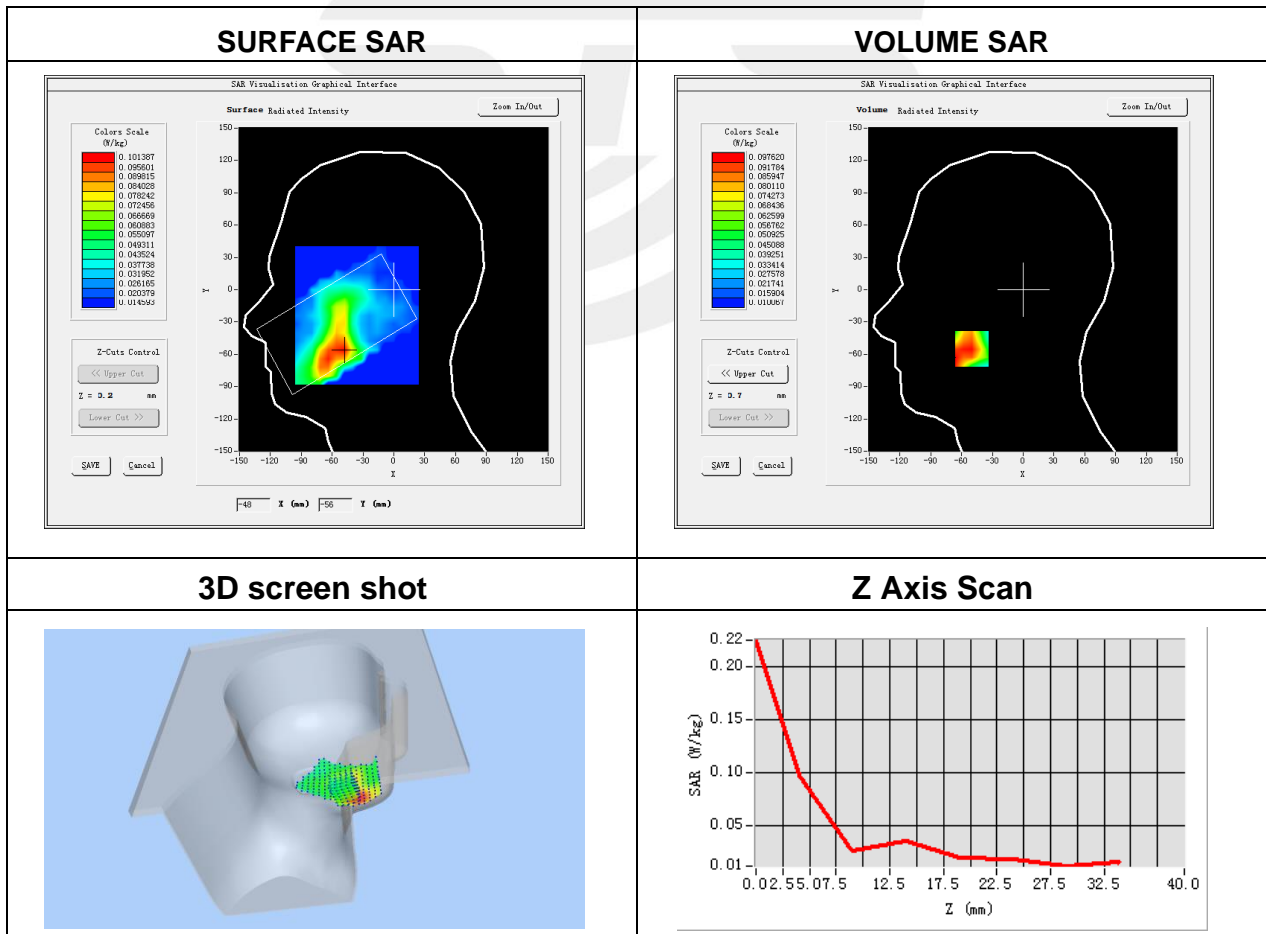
| SURFACE SAR | VOLUME SAR |
|---|---|
| SAR Visualization Graphical Interface<br>Surface Radiated Intensity<br>Zoom In/Out<br>Colors Scale (W/kg)<br>0.101387<br>0.095601<br>0.089815<br>0.084028<br>0.078242<br>0.072456<br>0.066669<br>0.060883<br>0.055097<br>0.049311<br>0.043524<br>0.037738<br>0.031952<br>0.026165<br>0.020379<br>0.014593<br>Z-Cuts Control<br><< Upper Cut<br>Z = 0.2 mm<br>Lower Cut >><br>SAVE Cancel<br>150 120 90 60 30 0 -30 -60 -90 -120 -150<br>Y<br>-150 -120 -90 -60 -30 0 30 60 90 120 150<br>X<br>-48 X (mm) -56 Y (mm) | SAR Visualization Graphical Interface<br>Volume Radiated Intensity<br>Zoom In/Out<br>Colors Scale (W/kg)<br>0.097620<br>0.091784<br>0.085947<br>0.080110<br>0.074273<br>0.068436<br>0.062599<br>0.056762<br>0.050925<br>0.045088<br>0.039251<br>0.033414<br>0.027578<br>0.021741<br>0.015904<br>0.010067<br>Z-Cuts Control<br><< Upper Cut<br>Z = 0.7 mm<br>Lower Cut >><br>SAVE Cancel<br>150 120 90 60 30 0 -30 -60 -90 -120 -150<br>Y<br>-150 -120 -90 -60 -30 0 30 60 90 120 150<br>X |
| 3D screen shot | Z Axis Scan |
| | 0.22 0.20 0.15 0.10 0.05 0.01<br>SAR (W/kg)<br>0.02.55.07.5 12.5 17.5 22.5 27.5 32.5 40.0<br>Z (mm) |